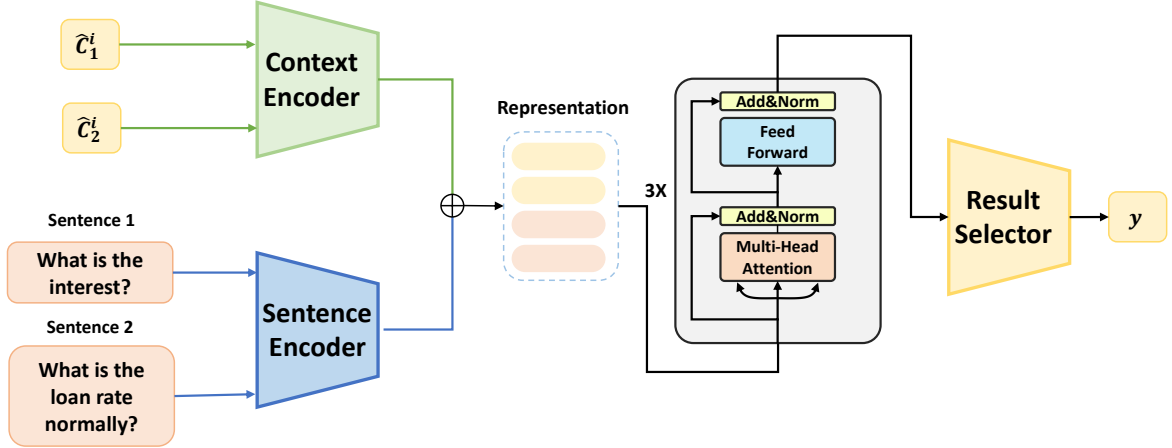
$\widehat{C}_1^i$

$\widehat{C}_2^i$

Context Encoder

Sentence 1

What is the interest?

Sentence 2

What is the loan rate normally?

Sentence Encoder

$\oplus$

Representation

3X

Add&Norm

Feed Forward

Add&Norm

Multi-Head Attention

Result Selector

$y$